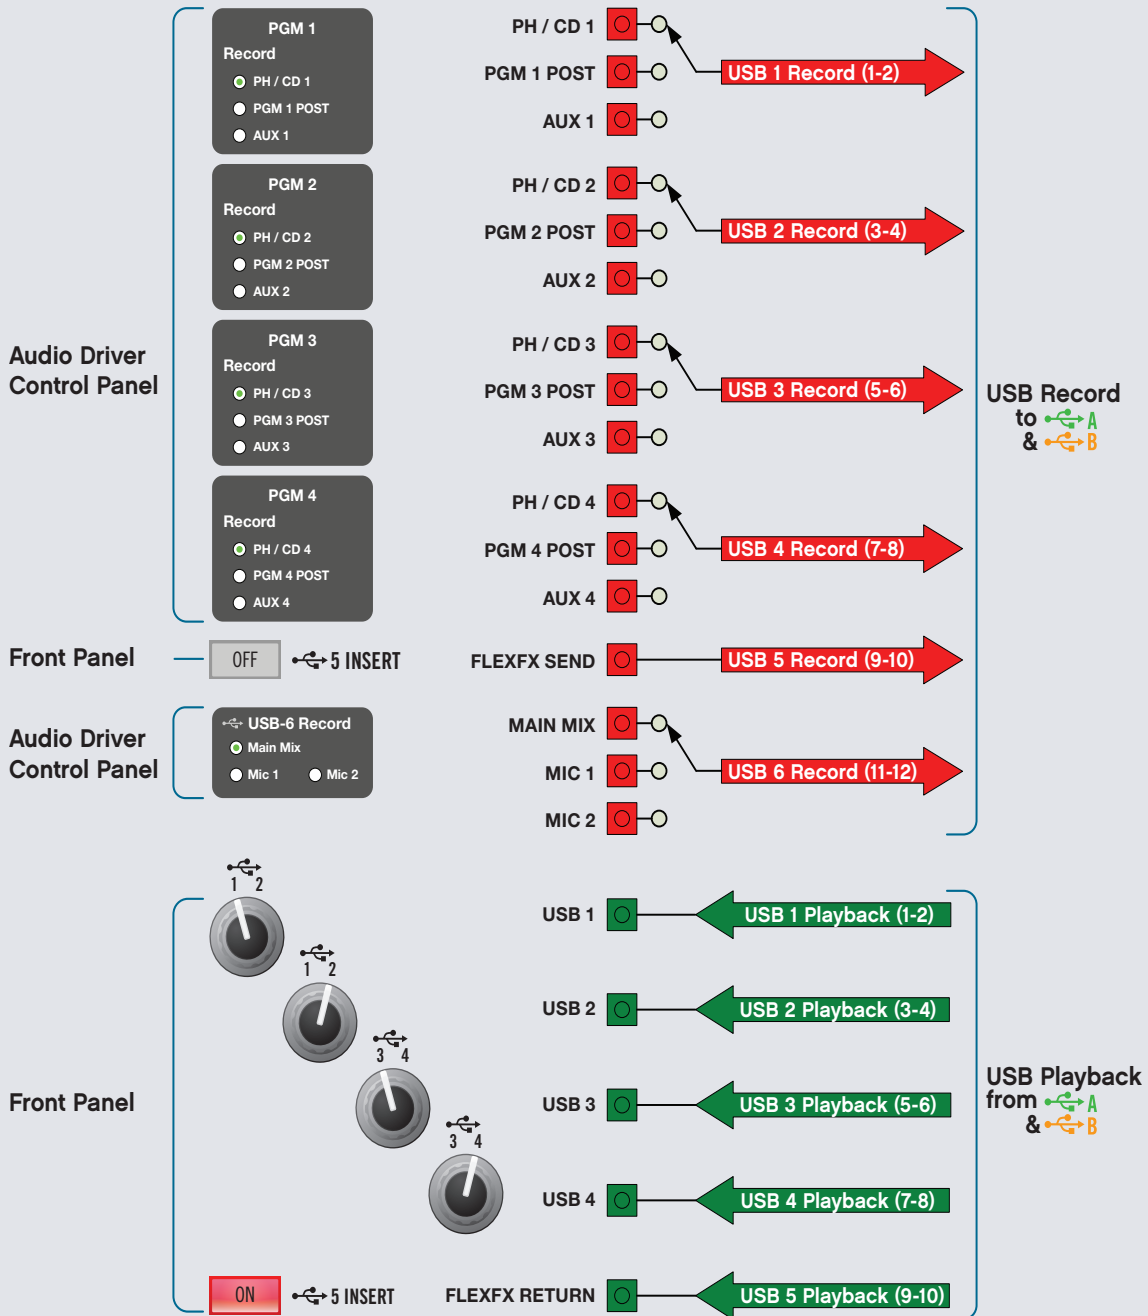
Audio Driver Control Panel

PGM 1
Record
PH / CD 1
PGM 1 POST
AUX 1

PGM 2
Record
PH / CD 2
PGM 2 POST
AUX 2

PGM 3
Record
PH / CD 3
PGM 3 POST
AUX 3

PGM 4
Record
PH / CD 4
PGM 4 POST
AUX 4

PH / CD 1
PGM 1 POST
AUX 1
USB 1 Record (1-2)

PH / CD 2
PGM 2 POST
AUX 2
USB 2 Record (3-4)

PH / CD 3
PGM 3 POST
AUX 3
USB 3 Record (5-6)

PH / CD 4
PGM 4 POST
AUX 4
USB 4 Record (7-8)

Front Panel
OFF
5 INSERT
FLEXFX SEND
USB 5 Record (9-10)

Audio Driver Control Panel
USB-6 Record
Main Mix
Mic 1
Mic 2

MAIN MIX
MIC 1
MIC 2
USB 6 Record (11-12)

USB Record to A & B

Front Panel
1 2
1 2
3 4
3 4

USB 1
USB 1 Playback (1-2)
USB 2
USB 2 Playback (3-4)
USB 3
USB 3 Playback (5-6)
USB 4
USB 4 Playback (7-8)

ON
5 INSERT
FLEXFX RETURN
USB 5 Playback (9-10)

USB Playback from A & B